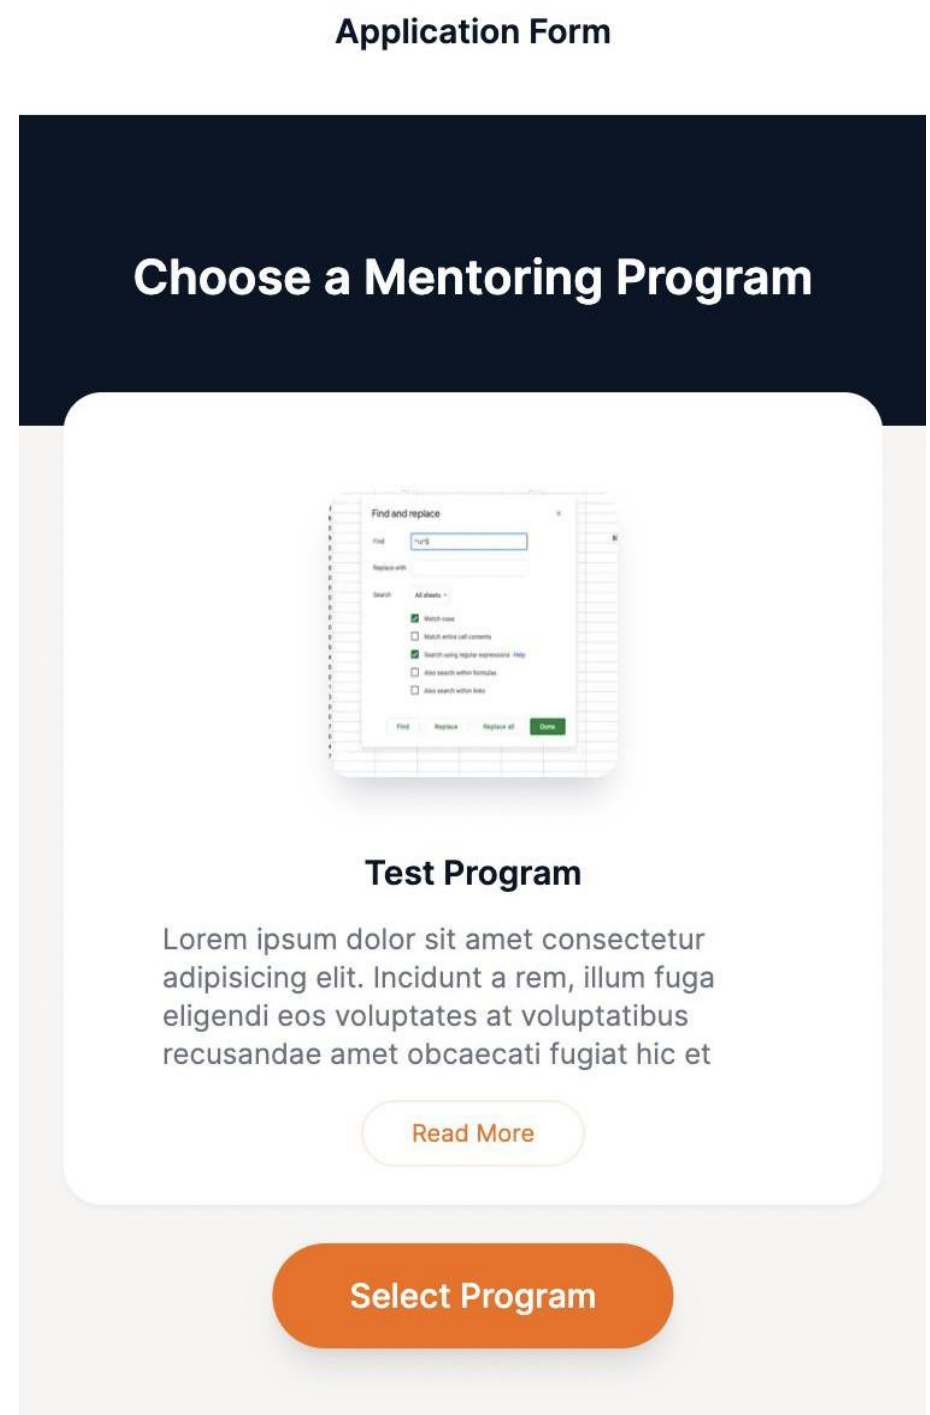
Application Form

Choose a Mentoring Program

Find and replace

Find

Replace with

Search

All sheets

Match case

Match entire cell contents

Search using regular expressions Help

Also search within formulas

Also search within links

Find

Replace

Replace all

Done

Test Program

Lorem ipsum dolor sit amet consectetur adipisicing elit. Incidunt a rem, illum fuga eligendi eos voluptates at voluptatibus recusandae amet obcaecati fugiat hic et

Read More

Select Program